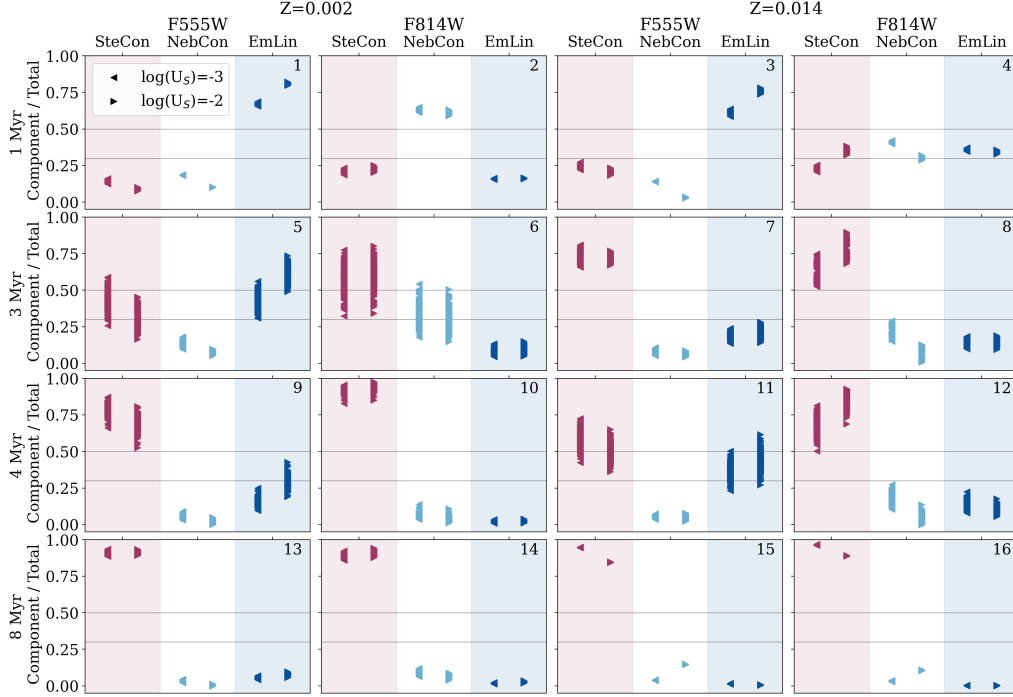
Z=0.002

F555W

F814W

Z=0.014

F555W

F814W

SteCon NebCon EmLin SteCon NebCon EmLin SteCon NebCon EmLin SteCon NebCon EmLin

$\log(U_S)$=-3
$\log(U_S)$=-2

1 Myr
Component / Total

1.00
0.75
0.50
0.25
0.00

1 2 3 4

3 Myr
Component / Total

1.00
0.75
0.50
0.25
0.00

5 6 7 8

4 Myr
Component / Total

1.00
0.75
0.50
0.25
0.00

9 10 11 12

8 Myr
Component / Total

1.00
0.75
0.50
0.25
0.00

13 14 15 16